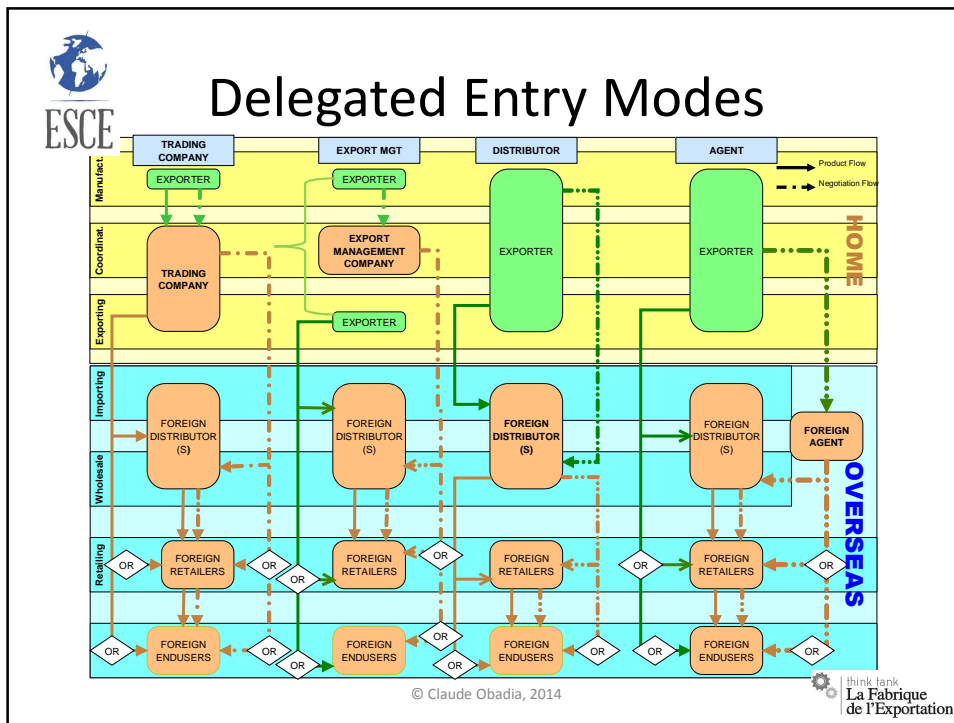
ESCE

Delegated Entry Modes

TRADING COMPANY

EXPORT MGT

DISTRIBUTOR

AGENT

Product Flow

Negotiation Flow

Manufact.

Coordinat.

Exporting

Importing

Wholesale

Retailing

HOME

OVERSEAS

EXPORTER

EXPORTER

TRADING COMPANY

EXPORT MANAGEMENT COMPANY

EXPORTER

EXPORTER

EXPORTER

FOREIGN DISTRIBUTOR (S)

FOREIGN DISTRIBUTOR (S)

FOREIGN DISTRIBUTOR (S)

FOREIGN DISTRIBUTOR (S)

FOREIGN AGENT

OR

FOREIGN RETAILERS

OR

OR

FOREIGN RETAILERS

OR

FOREIGN RETAILERS

OR

FOREIGN RETAILERS

OR

OR

FOREIGN ENDUSERS

OR

OR

FOREIGN ENDUSERS

OR

OR

FOREIGN ENDUSERS

OR

OR

FOREIGN ENDUSERS

OR

© Claude Obadia, 2014

think tank
La Fabrique de l'Exportation